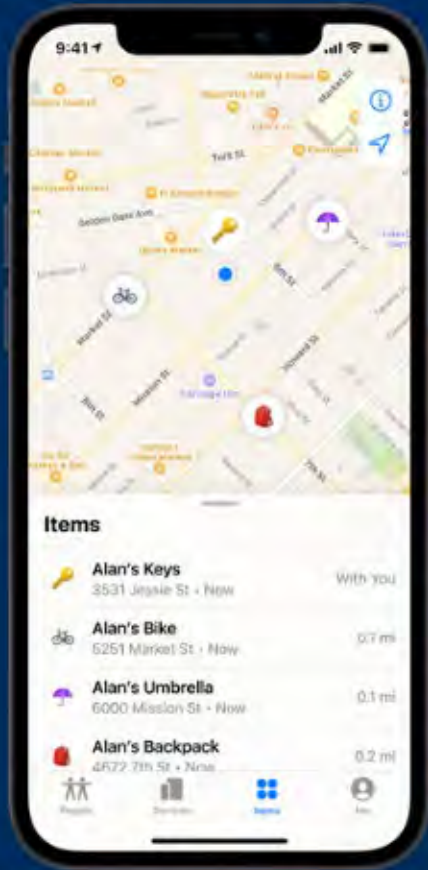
9:41

Tehama St

Market St

Mission St

8th St

7th St

Howard St

Items

Alan's Keys
3531 Jessie St • Now
With You

Alan's Bike
5251 Market St • Now
0.7 mi

Alan's Umbrella
6000 Mission St • Now
0.1 mi

Alan's Backpack
4622 7th St • Now
0.2 mi

People
Devices
Items
Me